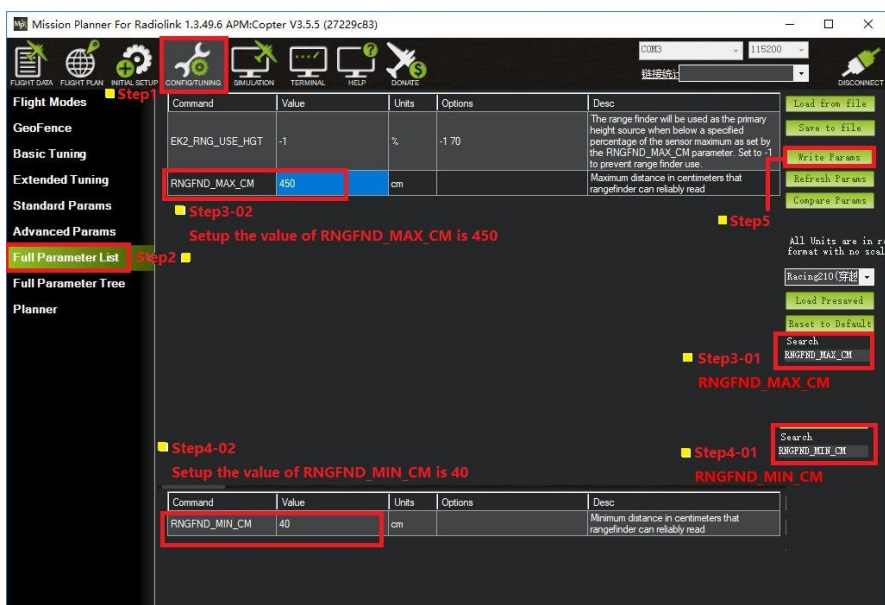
Mission Planner For Radiolink 1.3.49.6 APM:Copter V3.5.5 (27229c83)

FLIGHT DATA FLIGHT PLAN INITIAL SETUP CONFIG/TUNING SIMULATION TERMINAL HELP DONATE

COM3 115200 链接统计 DISCONNECT

Flight Modes
GeoFence
Basic Tuning
Extended Tuning
Standard Params
Advanced Params
Full Parameter List
Full Parameter Tree
Planner

Step1

| Command | Value | Units | Options | Desc |
|---|---|---|---|---|
| EK2_RNG_USE_HGT | -1 | % | -1 70 | The range finder will be used as the primary height source when below a specified percentage of the sensor maximum as set by the RNGFND_MAX_CM parameter. Set to -1 to prevent range finder use. |
| RNGFND_MAX_CM | 450 | cm | | Maximum distance in centimeters that rangefinder can reliably read |

Step3-02
Setup the value of RNGFND_MAX_CM is 450

Step2

Load from file
Save to file
Write Params
Refresh Params
Compare Params

Step5

All Units are in r format with no scal

Racing210(穿越

Load Presaved
Reset to Default

Search
RNGFND_MAX_CM

Step3-01
RNGFND_MAX_CM

Step4-02
Setup the value of RNGFND_MIN_CM is 40

Search
RNGFND_MIN_CM

Step4-01
RNGFND_MIN_CM

| Command | Value | Units | Options | Desc |
|---|---|---|---|---|
| RNGFND_MIN_CM | 40 | cm | | Minimum distance in centimeters that rangefinder can reliably read |